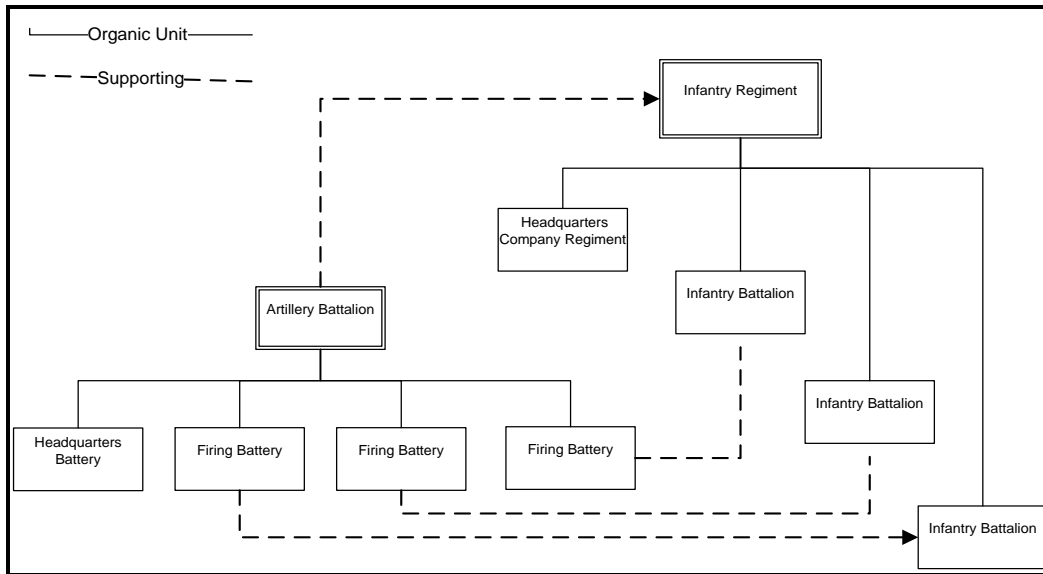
Organic Unit

Supporting

Infantry Regiment

Headquarters Company Regiment

Infantry Battalion

Artillery Battalion

Infantry Battalion

Headquarters Battery

Firing Battery

Firing Battery

Firing Battery

Infantry Battalion